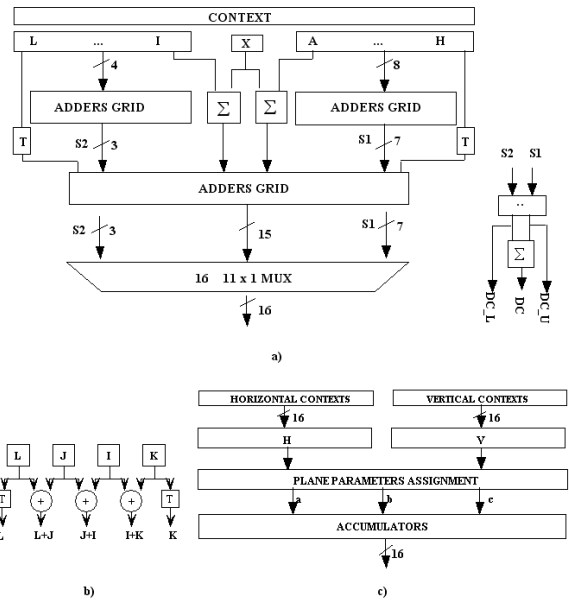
CONTEXT
L ... I
X
A ... H
4
8
ADDERS GRID
$\Sigma$
$\Sigma$
ADDERS GRID
T
S2 3
S1 7
T
ADDERS GRID
S2 3
15
S1 7
16 11 x 1 MUX
16
S2 S1
..
$\Sigma$
DC_L
DC
DC_U
a)
L J I K
T + + + T
L L+J J+I I+K K
b)
HORIZONTAL CONTEXTS
VERTICAL CONTEXTS
16
16
H
V
PLANE PARAMETERS ASSIGNMENT
a
b
c
ACCUMULATORS
16
c)